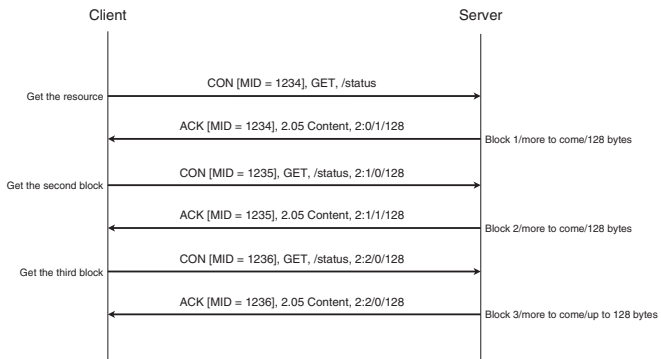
Client

Server

Get the resource

CON [MID = 1234], GET, /status

ACK [MID = 1234], 2.05 Content, 2:0/1/128

Block 1/more to come/128 bytes

Get the second block

CON [MID = 1235], GET, /status, 2:1/0/128

ACK [MID = 1235], 2.05 Content, 2:1/1/128

Block 2/more to come/128 bytes

Get the third block

CON [MID = 1236], GET, /status, 2:2/0/128

ACK [MID = 1236], 2.05 Content, 2:2/0/128

Block 3/more to come/up to 128 bytes